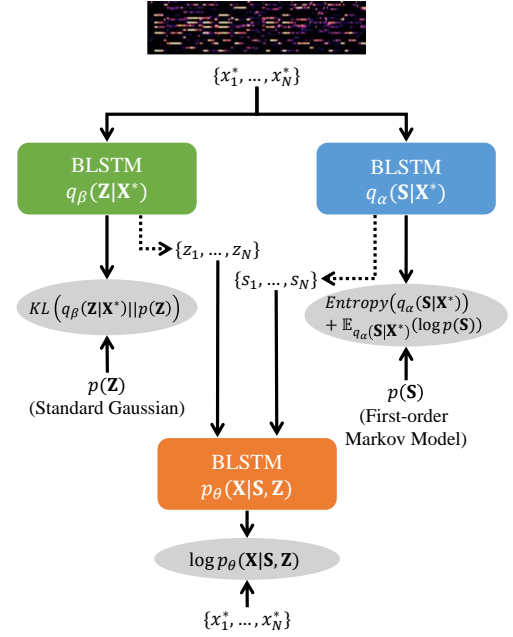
$\{x_1^*, \dots, x_N^*\}$

BLSTM
$q_\beta(\mathbf{Z}|\mathbf{X}^*)$

BLSTM
$q_\alpha(\mathbf{S}|\mathbf{X}^*)$

$\{z_1, \dots, z_N\}$

$\{s_1, \dots, s_N\}$

$KL\left(q_\beta(\mathbf{Z}|\mathbf{X}^*)||p(\mathbf{Z})\right)$

$Entropy\left(q_\alpha(\mathbf{S}|\mathbf{X}^*)\right) + \mathbb{E}_{q_\alpha(\mathbf{S}|\mathbf{X}^*)}(\log p(\mathbf{S}))$

$p(\mathbf{Z})$
(Standard Gaussian)

$p(\mathbf{S})$
(First-order Markov Model)

BLSTM
$p_\theta(\mathbf{X}|\mathbf{S},\mathbf{Z})$

$\log p_\theta(\mathbf{X}|\mathbf{S},\mathbf{Z})$

$\{x_1^*, \dots, x_N^*\}$